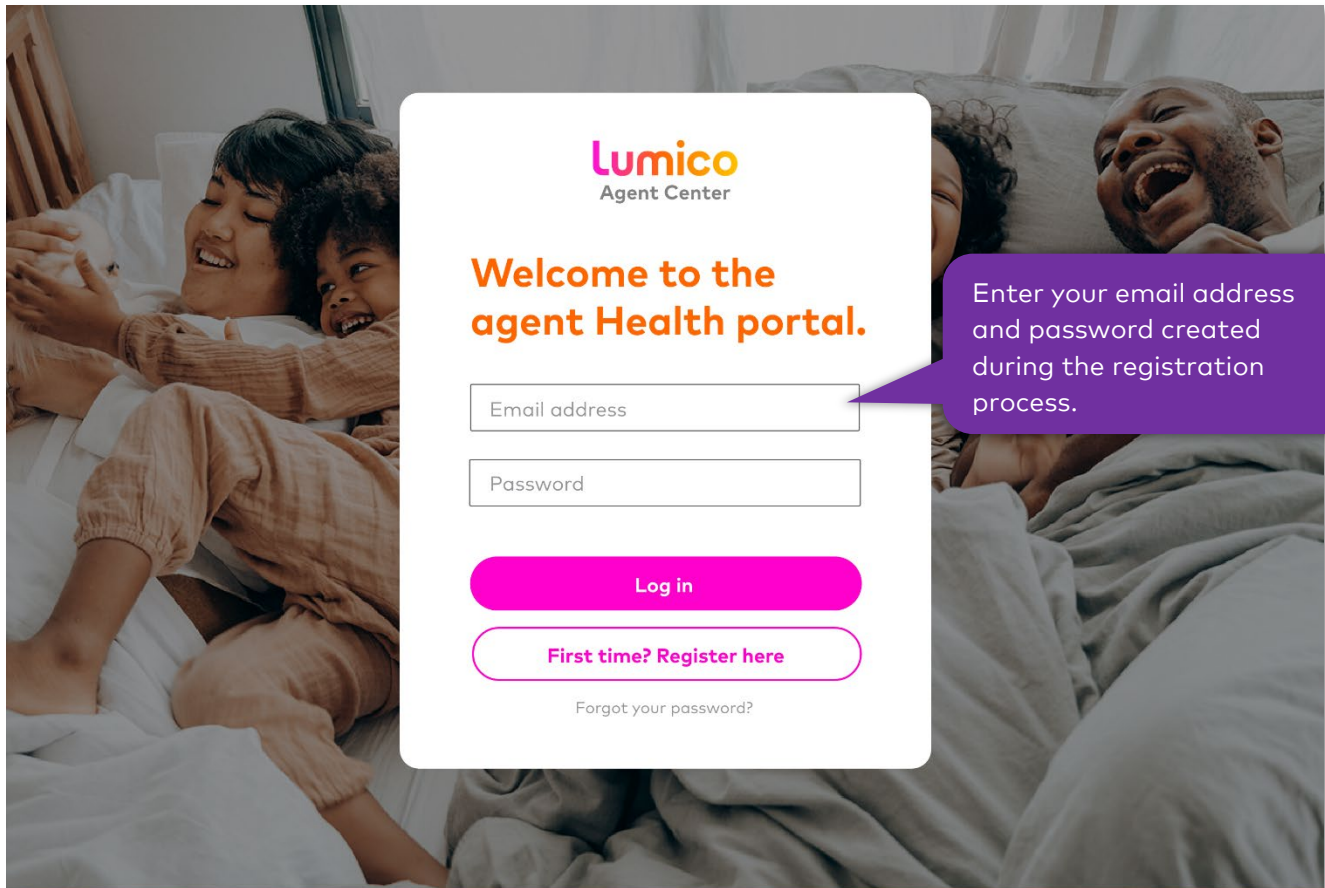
Lumico
Agent Center

Welcome to the agent Health portal.

Email address

Password

Log in

First time? Register here

Forgot your password?

Enter your email address and password created during the registration process.